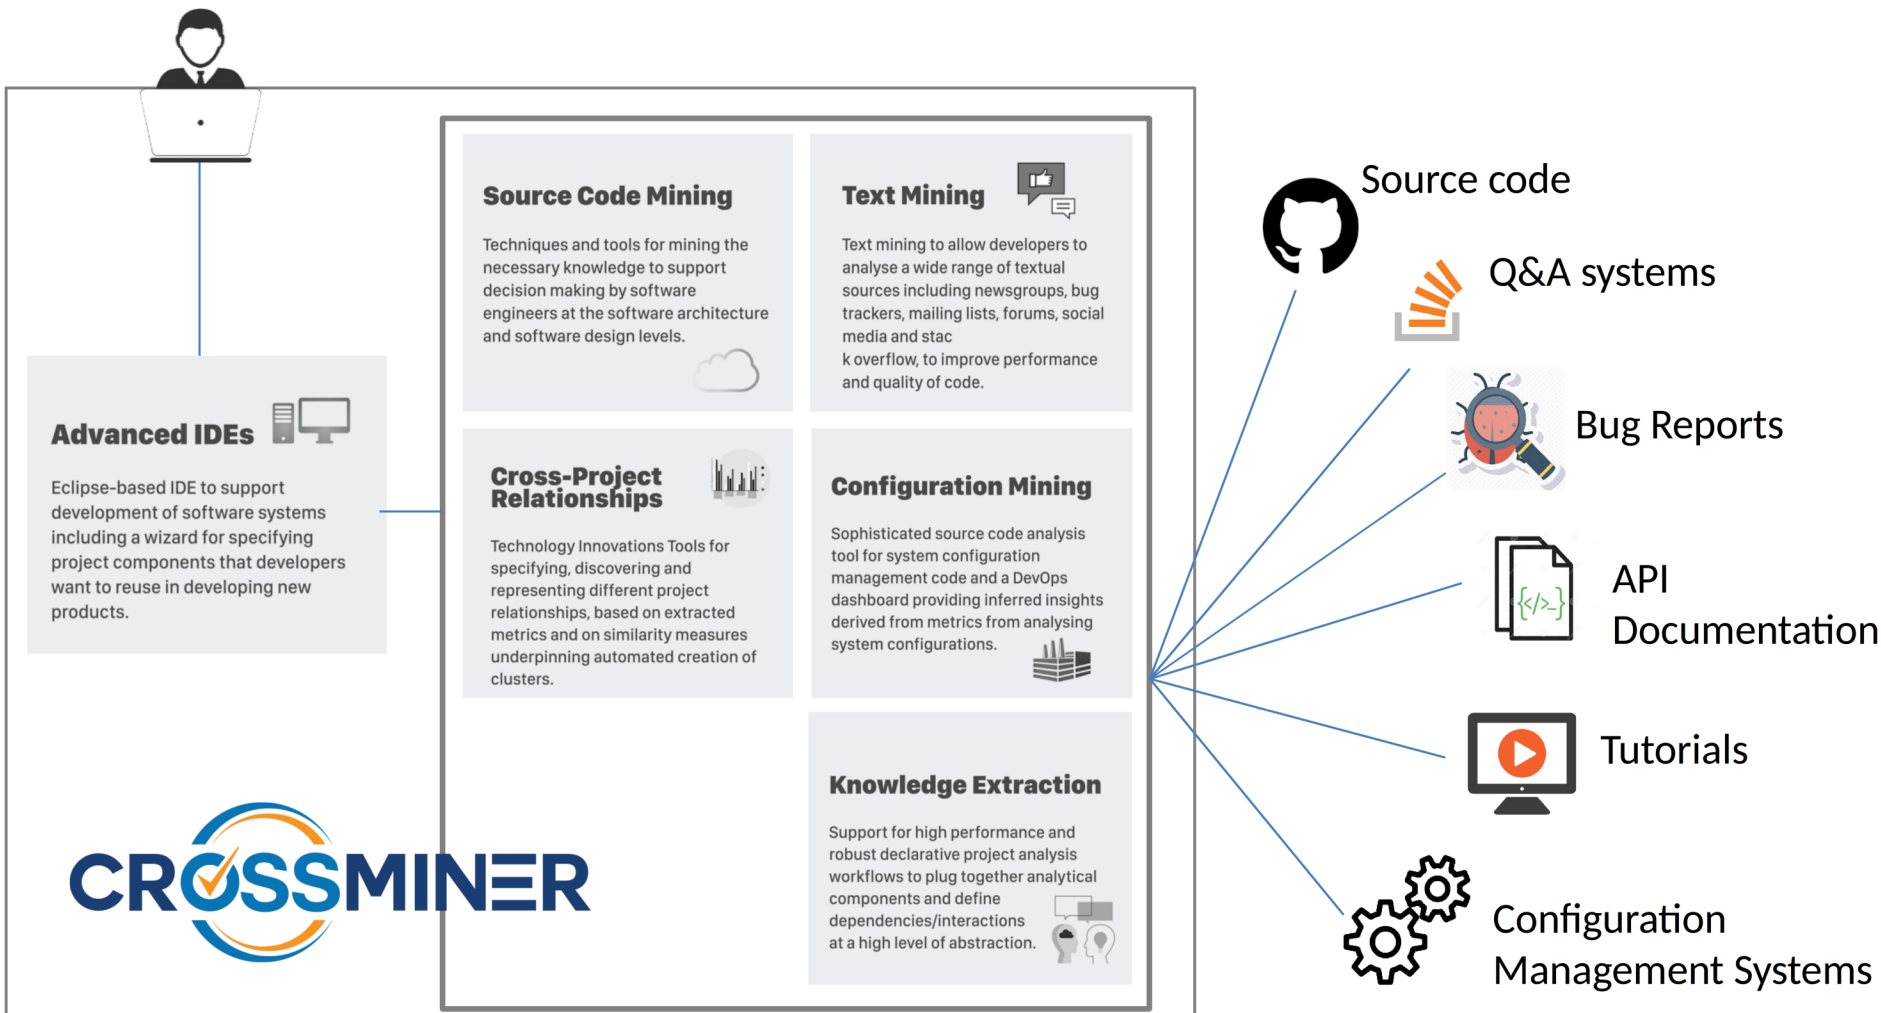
Advanced IDEs

Eclipse-based IDE to support development of software systems including a wizard for specifying project components that developers want to reuse in developing new products.

CROSSMINER

Source Code Mining

Techniques and tools for mining the necessary knowledge to support decision making by software engineers at the software architecture and software design levels.

Text Mining

Text mining to allow developers to analyse a wide range of textual sources including newsgroups, bug trackers, mailing lists, forums, social media and stac
k overflow, to improve performance and quality of code.

Cross-Project Relationships

Technology Innovations Tools for specifying, discovering and representing different project relationships, based on extracted metrics and on similarity measures underpinning automated creation of clusters.

Configuration Mining

Sophisticated source code analysis tool for system configuration management code and a DevOps dashboard providing inferred insights derived from metrics from analysing system configurations.

Knowledge Extraction

Support for high performance and robust declarative project analysis workflows to plug together analytical components and define dependencies/interactions at a high level of abstraction.

Source code

Q&A systems

Bug Reports

API Documentation

Tutorials

Configuration Management Systems